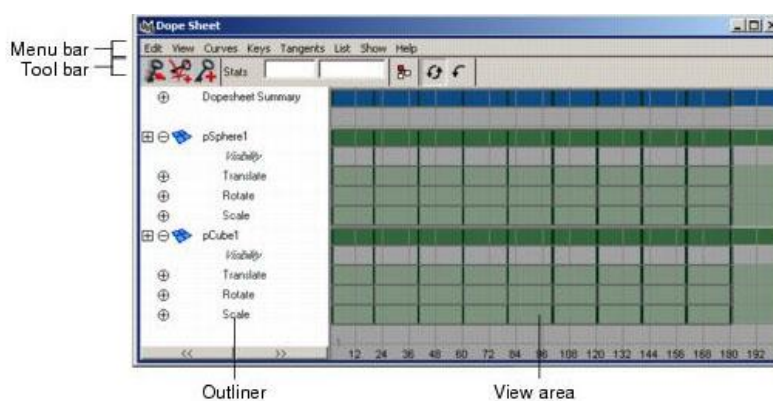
Menu bar
Tool bar

Dope Sheet

Edit View Curves Keys Tangents List Show Help

Stats

Dopesheet Summary
pSphere1
Visibility
Translate
Rotate
Scale
pCube1
Visibility
Translate
Rotate
Scale

<< >>

12 24 36 48 60 72 84 96 108 120 132 144 156 168 180 192

Outliner

View area